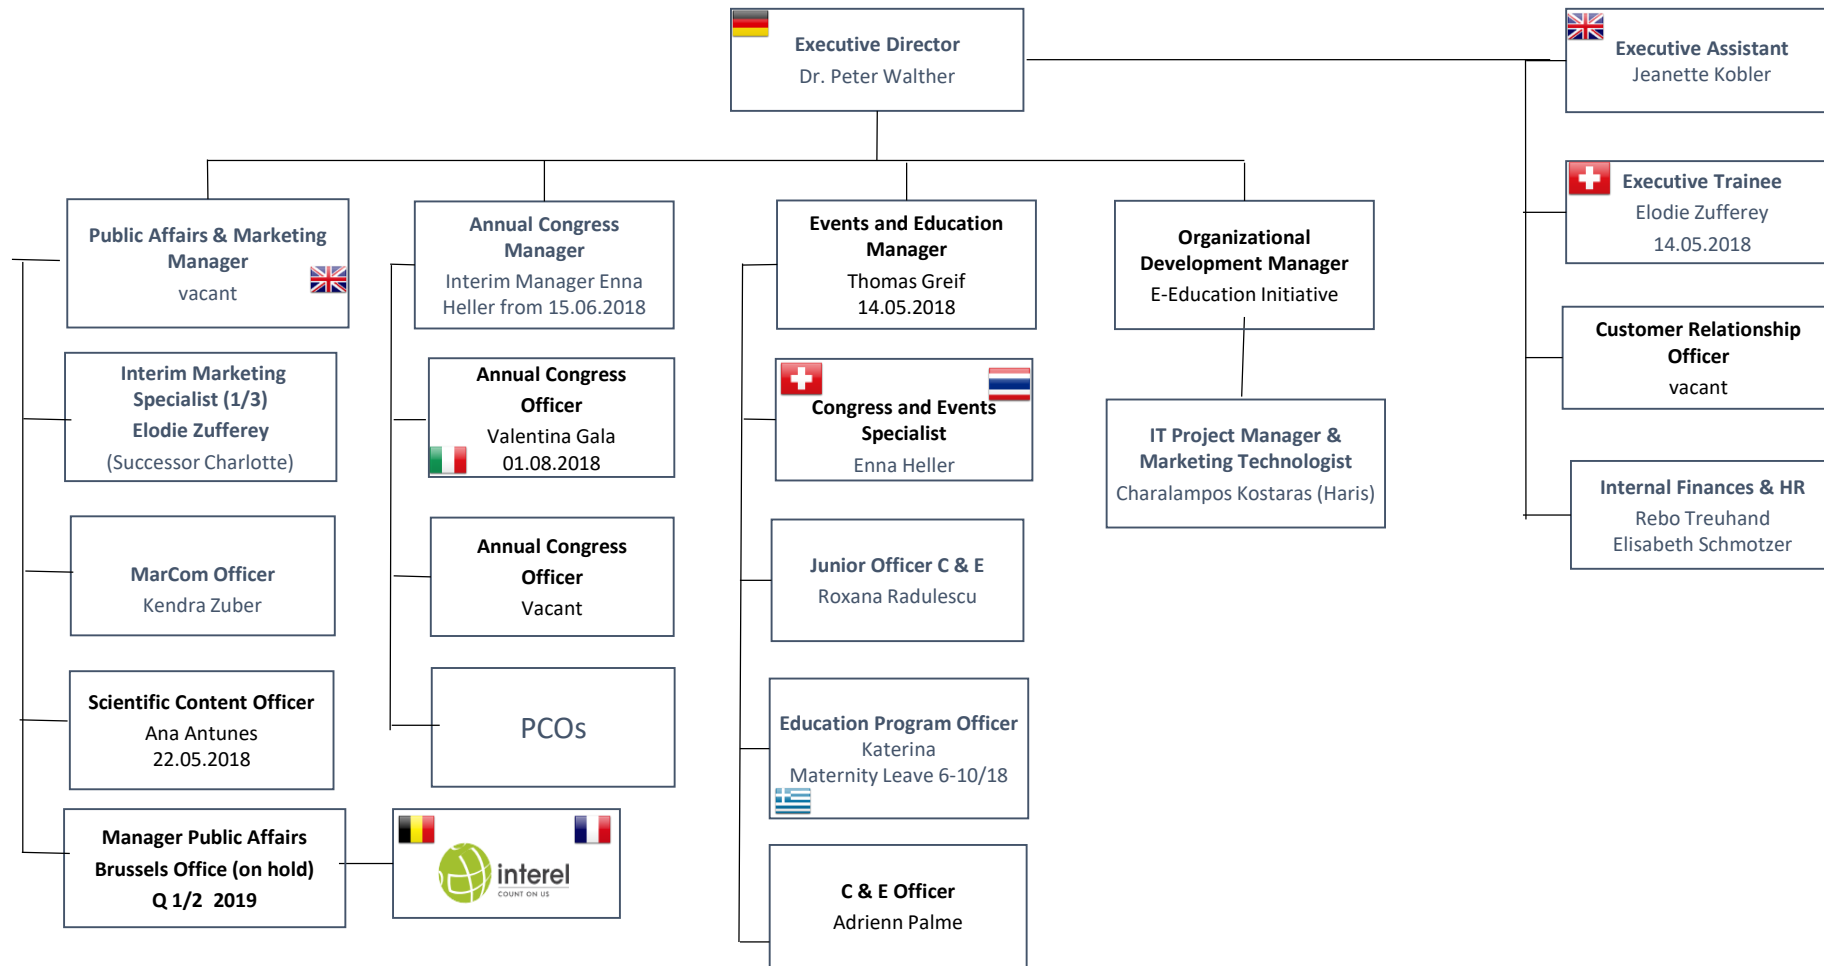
Executive Director
Dr. Peter Walther

Executive Assistant
Jeanette Kobler

Executive Trainee
Elodie Zufferey
14.05.2018

Customer Relationship Officer
vacant

Internal Finances & HR
Rebo Treuhand
Elisabeth Schmotzer

Public Affairs & Marketing Manager
vacant

Interim Marketing Specialist (1/3)
Elodie Zufferey
(Successor Charlotte)

MarCom Officer
Kendra Zuber

Scientific Content Officer
Ana Antunes
22.05.2018

Manager Public Affairs Brussels Office (on hold)
Q 1/2 2019

interel
COUNT ON US

Annual Congress Manager
Interim Manager Enna Heller from 15.06.2018

Annual Congress Officer
Valentina Gala
01.08.2018

Annual Congress Officer
Vacant

PCOs

Events and Education Manager
Thomas Greif
14.05.2018

Congress and Events Specialist
Enna Heller

Junior Officer C & E
Roxana Radulescu

Education Program Officer
Katerina
Maternity Leave 6-10/18

C & E Officer
Adrienn Palme

Organizational Development Manager
E-Education Initiative

IT Project Manager & Marketing Technologist
Charalampos Kostaras (Haris)